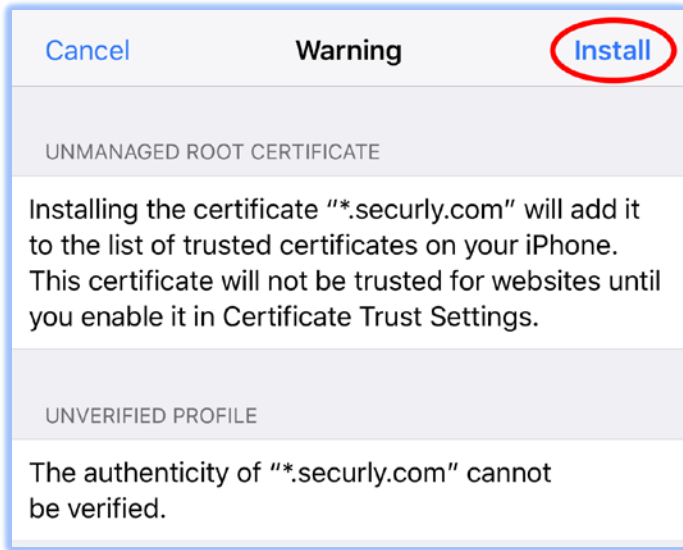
Cancel Warning Install

UNMANAGED ROOT CERTIFICATE

Installing the certificate "*.securly.com" will add it to the list of trusted certificates on your iPhone. This certificate will not be trusted for websites until you enable it in Certificate Trust Settings.

UNVERIFIED PROFILE

The authenticity of "*.securly.com" cannot be verified.